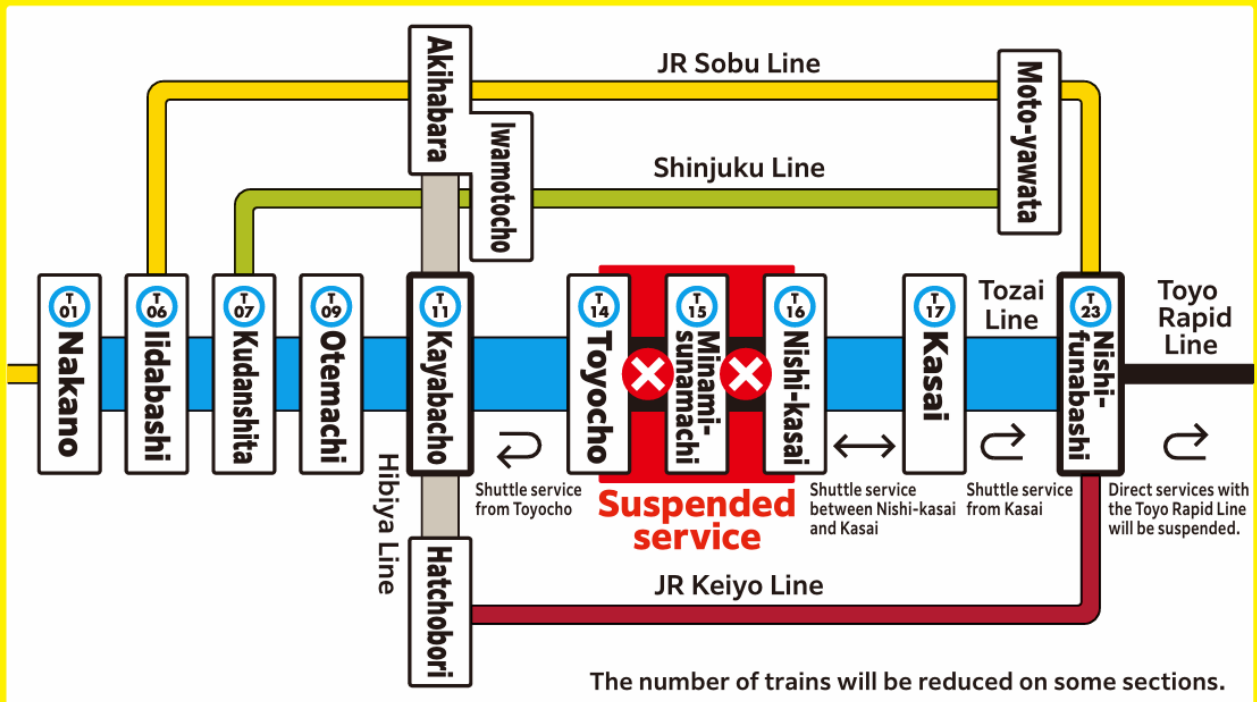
JR Sobu Line

Akihabara

Iwamotocho

Moto-yawata

Shinjuku Line

T 01 Nakano

T 06 Iidabashi

T 07 Kudanshita

T 09 Otemachi

T 11 Kayabacho

T 14 Toyocho

T 15 Minami-sunamachi

T 16 Nishi-kasai

T 17 Kasai

Tozai Line

T 23 Nishi-funabashi

Toyo Rapid Line

Hibiya Line

Shuttle service from Toyocho

Suspended service

Shuttle service between Nishi-kasai and Kasai

Shuttle service from Kasai

Direct services with the Toyo Rapid Line will be suspended.

Hatchobori

JR Keiyo Line

The number of trains will be reduced on some sections.